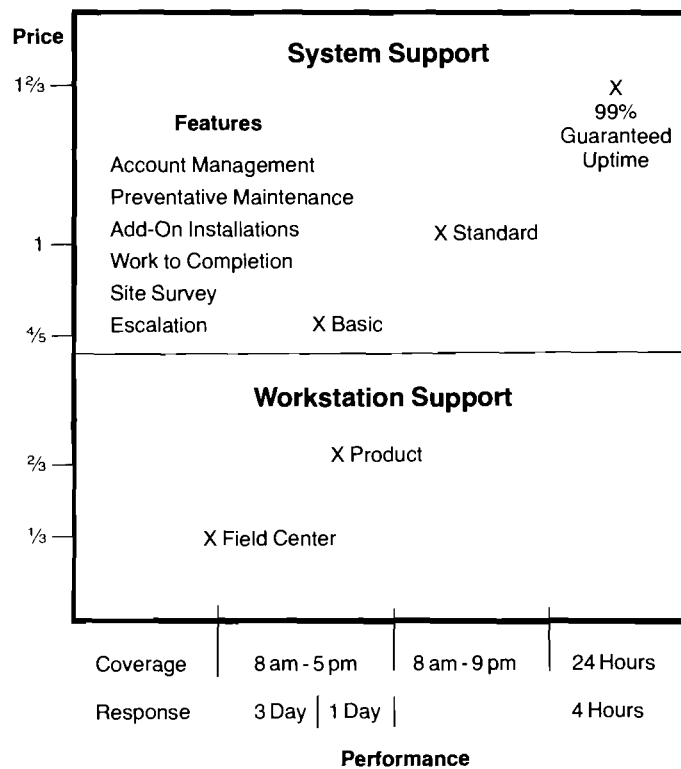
Price

$1\frac{2}{3}$

1

$\frac{4}{5}$

$\frac{2}{3}$

$\frac{1}{3}$

System Support

Features

Account Management
Preventative Maintenance
Add-On Installations
Work to Completion
Site Survey
Escalation

X Basic

X Standard

X
99%
Guaranteed
Uptime

Workstation Support

X Product

X Field Center

Coverage | 8 am - 5 pm | 8 am - 9 pm | 24 Hours

Response | 3 Day | 1 Day | | 4 Hours

Performance